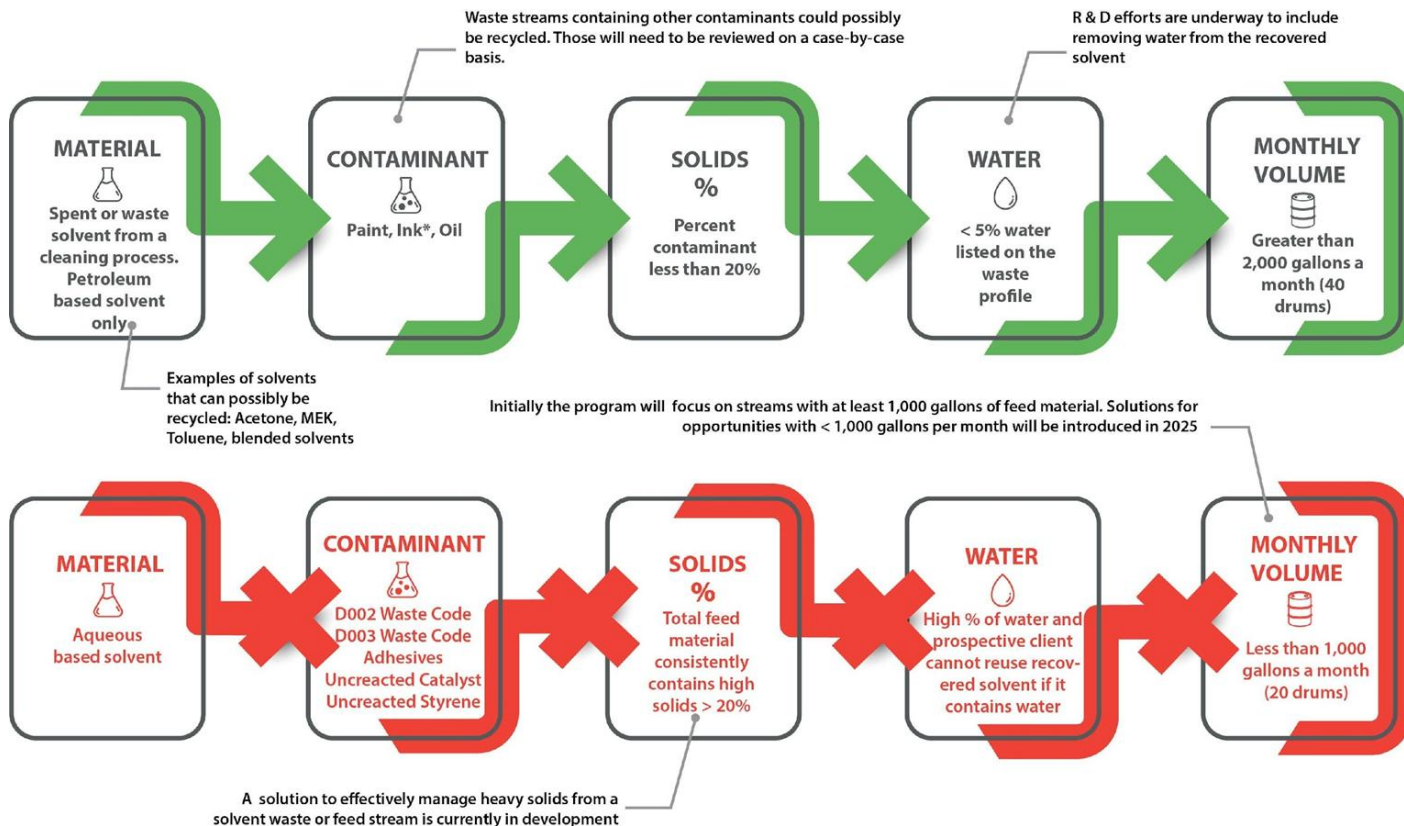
Waste streams containing other contaminants could possibly be recycled. Those will need to be reviewed on a case-by-case basis.

R & D efforts are underway to include removing water from the recovered solvent

MATERIAL

Spent or waste solvent from a cleaning process. Petroleum based solvent only

CONTAMINANT

Paint, Ink*, Oil

SOLIDS %

Percent contaminant less than 20%

WATER

< 5% water listed on the waste profile

MONTHLY VOLUME

Greater than 2,000 gallons a month (40 drums)

Examples of solvents that can possibly be recycled: Acetone, MEK, Toluene, blended solvents

Initially the program will focus on streams with at least 1,000 gallons of feed material. Solutions for opportunities with < 1,000 gallons per month will be introduced in 2025

MATERIAL

Aqueous based solvent

CONTAMINANT

D002 Waste Code
D003 Waste Code
Adhesives
Uncreacted Catalyst
Uncreacted Styrene

SOLIDS %

Total feed material consistently contains high solids > 20%

WATER

High % of water and prospective client cannot reuse recovered solvent if it contains water

MONTHLY VOLUME

Less than 1,000 gallons a month (20 drums)

A solution to effectively manage heavy solids from a solvent waste or feed stream is currently in development